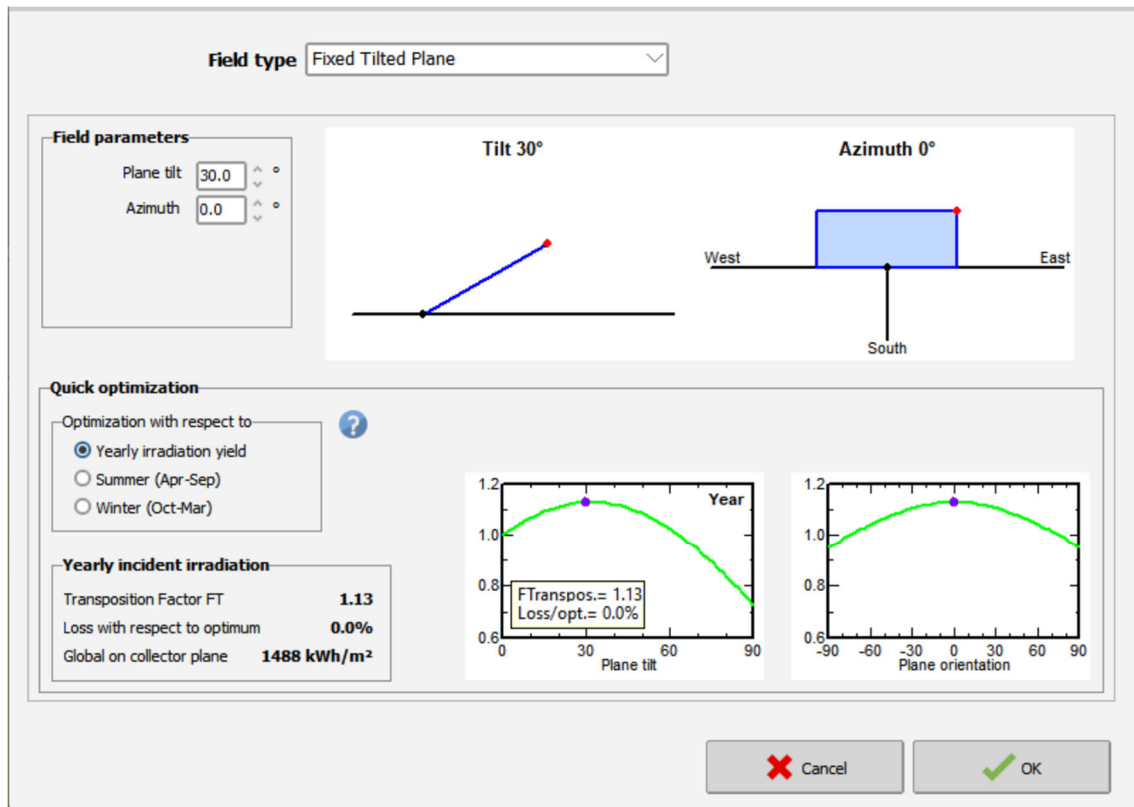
Field type Fixed Tilted Plane

Field parameters

Plane tilt 30.0 °

Azimuth 0.0 °

Tilt 30°

Azimuth 0°

West

East

South

Quick optimization

Optimization with respect to

Yearly irradiation yield

Summer (Apr-Sep)

Winter (Oct-Mar)

Yearly incident irradiation

Transposition Factor FT 1.13

Loss with respect to optimum 0.0%

Global on collector plane 1488 kWh/m²

1.2
1.0
0.8
0.6
0 30 60 90
Year
FTranspos.= 1.13
Loss/opt.= 0.0%
Plane tilt

1.2
1.0
0.8
0.6
-90 -60 -30 0 30 60 90
Plane orientation

Cancel

OK